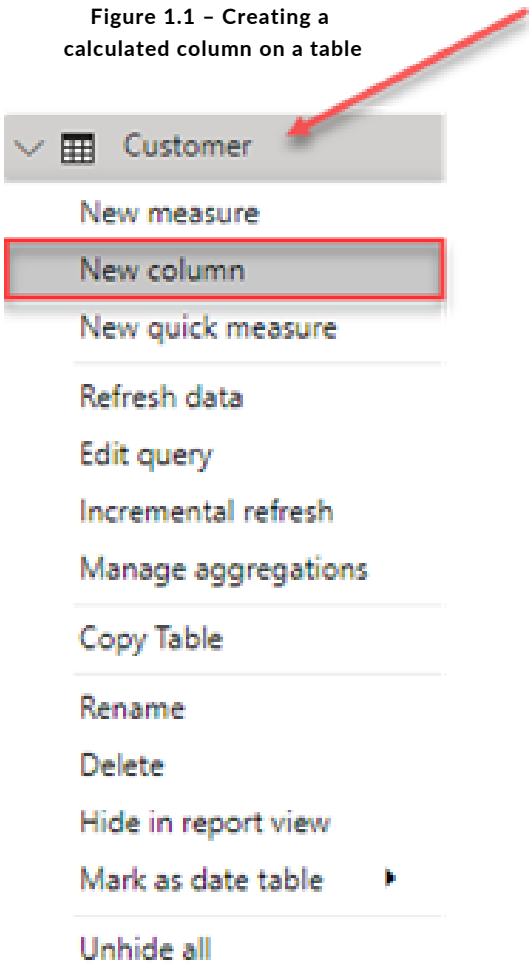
Figure 1.1 – Creating a calculated column on a table

Customer

New measure

New column

New quick measure

Refresh data

Edit query

Incremental refresh

Manage aggregations

Copy Table

Rename

Delete

Hide in report view

Mark as date table

Unhide all